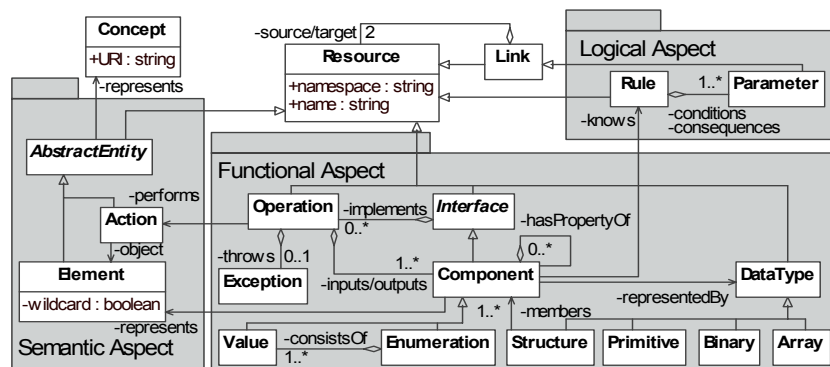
Concept
+URI : string
-represents
-source/target 2
Resource
+namespace : string
+name : string
Link
Logical Aspect
Rule
1..*
Parameter
-conditions
-consequences
-knows
AbstractEntity
Functional Aspect
-performs
Action
Operation
-implements
Interface
0..*
-hasPropertyOf
-object
-throws
0..1
0..*
Element
-wildcard : boolean
Exception
1..*
-inputs/outputs
Component
DataType
-representedBy
-represents
-members
1..*
Semantic Aspect
Value
-consistsOf
1..*
Enumeration
Structure
Primitive
Binary
Array